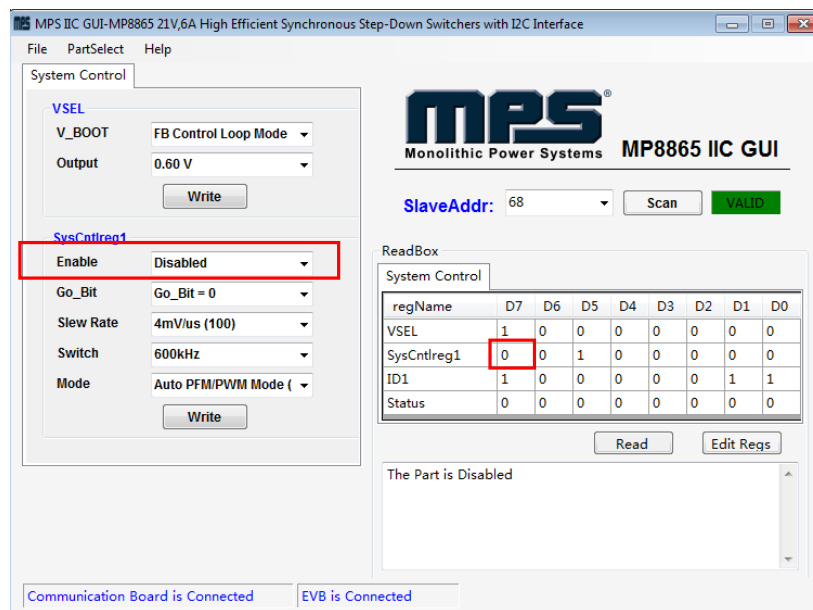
MPS IIC GUI-MP8865 21V,6A High Efficient Synchronous Step-Down Switchers with I2C Interface

File PartSelect Help

System Control

VSEL

V_BOOT FB Control Loop Mode

Output 0.60 V

Write

SysCntlreg1

Enable Disabled

Go_Bit Go_Bit = 0

Slew Rate 4mV/us (100)

Switch 600kHz

Mode Auto PFM/PWM Mode (

Write

MPS®

Monolithic Power Systems

MP8865 IIC GUI

SlaveAddr: 68 Scan VALID

ReadBox

System Control

| regName | D7 | D6 | D5 | D4 | D3 | D2 | D1 | D0 |
|---|---|---|---|---|---|---|---|---|
| VSEL | 1 | 0 | 0 | 0 | 0 | 0 | 0 | 0 |
| SysCntlreg1 | 0 | 0 | 1 | 0 | 0 | 0 | 0 | 0 |
| ID1 | 1 | 0 | 0 | 0 | 0 | 0 | 1 | 1 |
| Status | 0 | 0 | 0 | 0 | 0 | 0 | 0 | 0 |

Read Edit Regs

The Part is Disabled

Communication Board is Connected EVB is Connected